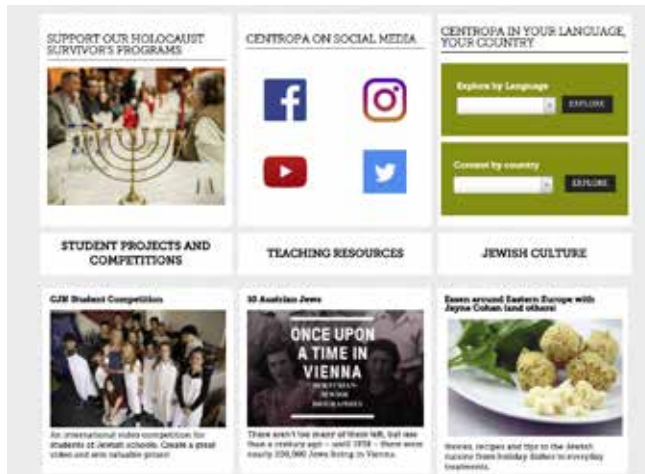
SUPPORT OUR HOLOCAUST SURVIVOR'S PROGRAMS

CENTROPA ON SOCIAL MEDIA

CENTROPA IN YOUR LANGUAGE, YOUR COUNTRY

Explore by Language

EXPLORE

Connect by country

EXPLORE

STUDENT PROJECTS AND COMPETITIONS

TEACHING RESOURCES

JEWISH CULTURE

CJM Student Competition

An international video competition for students at Jewish schools. Create a great video and win valuable prizes!

10 Austrian Jews

ONCE UPON A TIME IN VIENNA

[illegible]

There aren't too many of them left, but less than a century ago – until 1938 – there were nearly 200,000 Jews living in Vienna.

Essen around Eastern Europe with Jayne Cohen (and others)

Stories, recipes and tips to the Jewish cuisine from holiday dishes to everyday treatments.